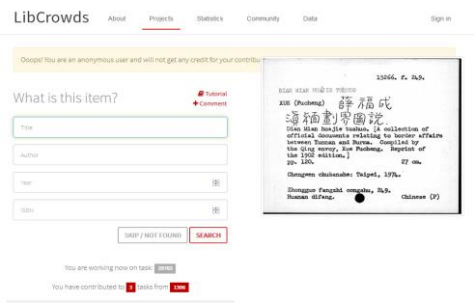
LibCrowds About Projects Statistics Community Data Sign in

Ooops! You are an anonymous user and will not get any credit for your contribu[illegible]

What is this item?

Tutorial
+ Comment

Title

Author

Year

ISBN

SKIP / NOT FOUND SEARCH

You are working now on task: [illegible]

You have contributed to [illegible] tasks from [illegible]

15066. f. 249.

DIAN MIAN HUAJIE TUSHUO

XUE (Fucheng) 薛福成
滇緬劃界圖說

Dian Mian huajie tushuo. [A collection of official documents relating to border affairs between Yunnan and Burma. Compiled by the Qing envoy, Xue Fucheng. Reprint of the 1902 edition.]
pp. 120. 27 cm.

Chengwen chubanshe: Taipei, 1974.

Zhongguo fangzhi congshu, 249.
Yunnan difang. Chinese (P)